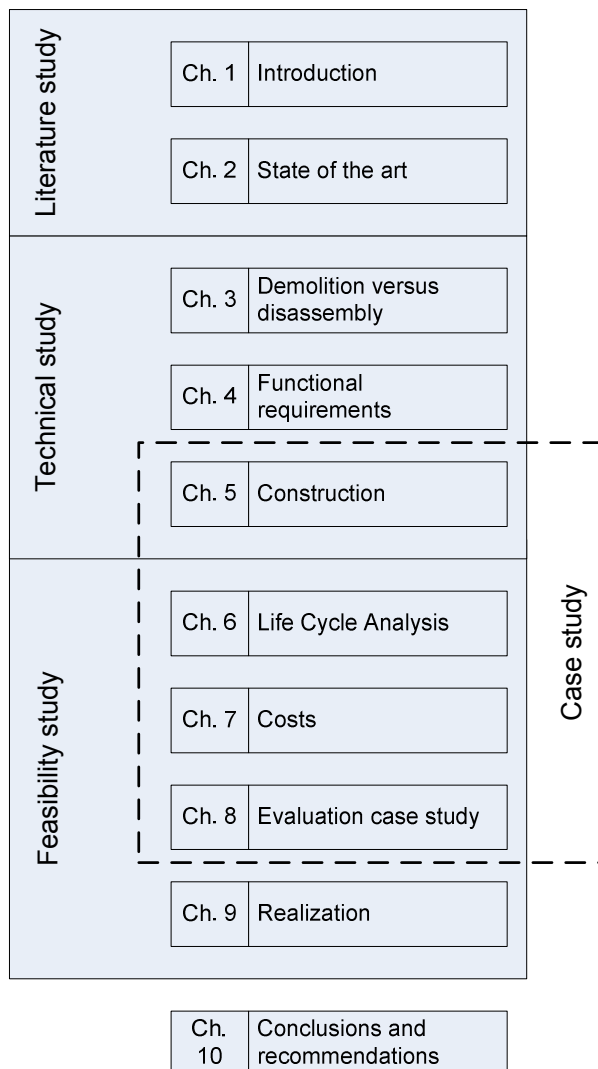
Literature study

| Ch. 1 | Introduction |
|---|---|
| Ch. 2 | State of the art |

Technical study

| Ch. 3 | Demolition versus disassembly |
|---|---|
| Ch. 4 | Functional requirements |
| Ch. 5 | Construction |

Feasibility study

| Ch. 6 | Life Cycle Analysis |
|---|---|
| Ch. 7 | Costs |
| Ch. 8 | Evaluation case study |
| Ch. 9 | Realization |

Case study

| Ch. 10 | Conclusions and recommendations |
|---|---|